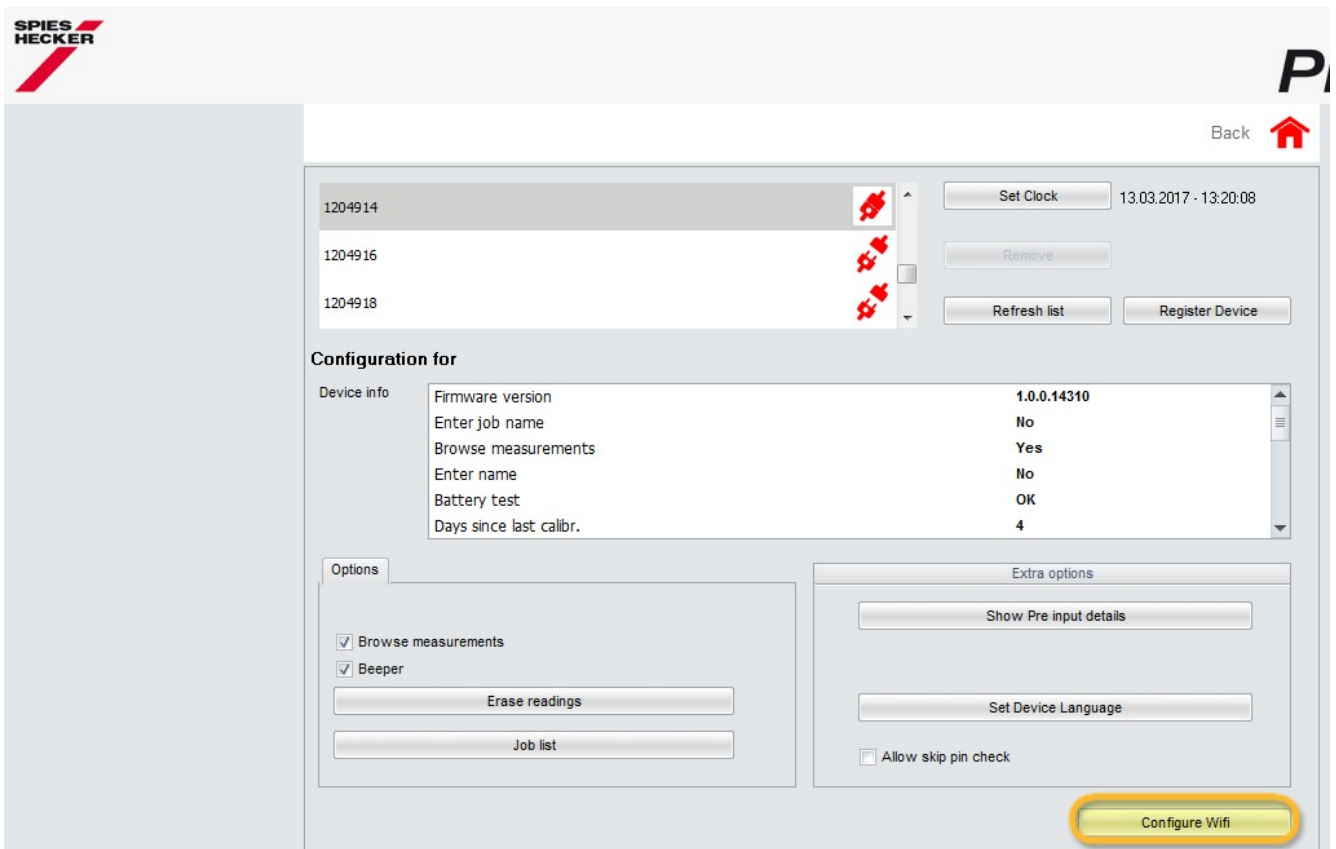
SPIES HECKER

P

Back

1204914

1204916

1204918

Set Clock 13.03.2017 - 13:20:08

Remove

Refresh list

Register Device

Configuration for

Device info

| | |
|---|---|
| Firmware version | 1.0.0.14310 |
| Enter job name | No |
| Browse measurements | Yes |
| Enter name | No |
| Battery test | OK |
| Days since last calibr. | 4 |

Options

Browse measurements

Beeper

Erase readings

Job list

Extra options

Show Pre input details

Set Device Language

Allow skip pin check

Configure Wifi